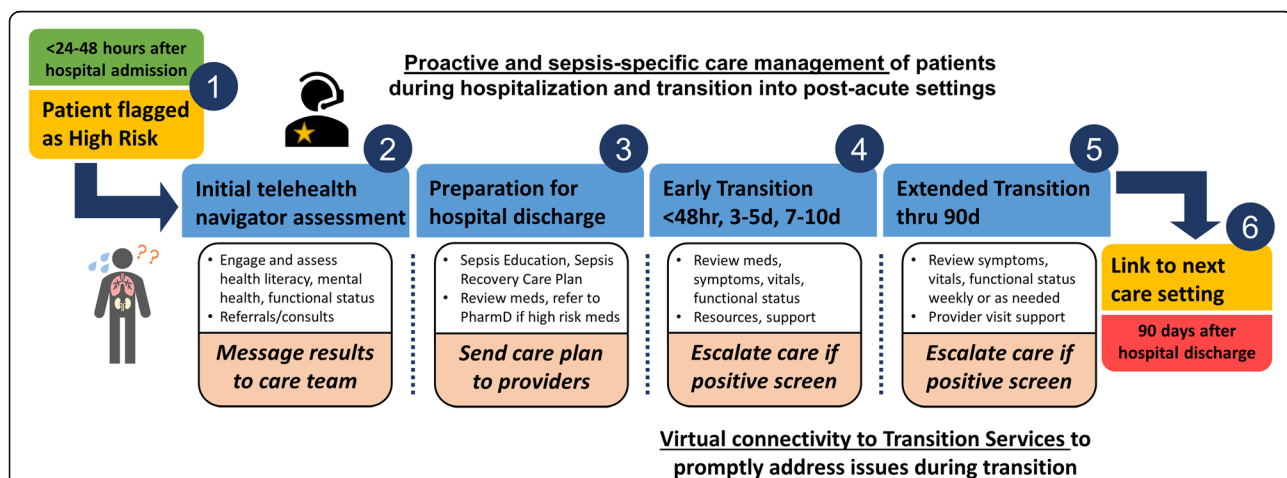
<24-48 hours after hospital admission

1

Patient flagged as High Risk

Proactive and sepsis-specific care management of patients during hospitalization and transition into post-acute settings

2

Initial telehealth navigator assessment

- Engage and assess health literacy, mental health, functional status
- Referrals/consults

Message results to care team

3

Preparation for hospital discharge

- Sepsis Education, Sepsis Recovery Care Plan
- Review meds, refer to PharmD if high risk meds

Send care plan to providers

4

Early Transition <48hr, 3-5d, 7-10d

- Review meds, symptoms, vitals, functional status
- Resources, support

Escalate care if positive screen

5

Extended Transition thru 90d

- Review symptoms, vitals, functional status weekly or as needed
- Provider visit support

Escalate care if positive screen

6

Link to next care setting

90 days after hospital discharge

Virtual connectivity to Transition Services to promptly address issues during transition